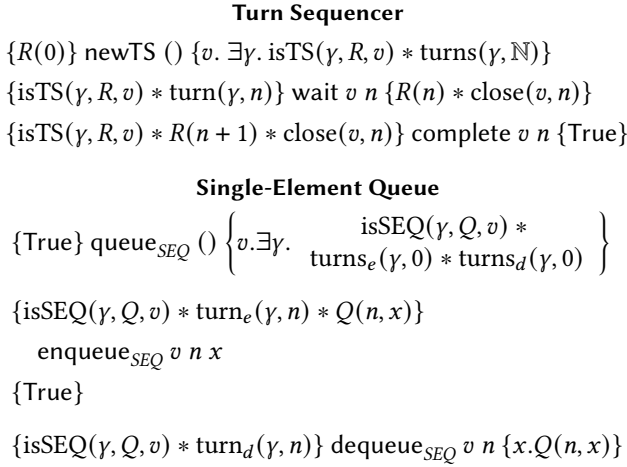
**Turn Sequencer**

$\{R(0)\}$ newTS () $\{v.\ \exists\gamma.\ \text{isTS}(\gamma, R, v) * \text{turns}(\gamma, \mathbb{N})\}$

$\{\text{isTS}(\gamma, R, v) * \text{turn}(\gamma, n)\}$ wait $v$ $n$ $\{R(n) * \text{close}(v, n)\}$

$\{\text{isTS}(\gamma, R, v) * R(n+1) * \text{close}(v, n)\}$ complete $v$ $n$ $\{\text{True}\}$

**Single-Element Queue**

$\{\text{True}\}$ queue$_{SEQ}$ () $\left\{v.\exists\gamma.\ \begin{matrix}\text{isSEQ}(\gamma, Q, v) * \\ \text{turns}_e(\gamma, 0) * \text{turns}_d(\gamma, 0)\end{matrix}\right\}$

$\{\text{isSEQ}(\gamma, Q, v) * \text{turn}_e(\gamma, n) * Q(n, x)\}$

enqueue$_{SEQ}$ $v$ $n$ $x$

$\{\text{True}\}$

$\{\text{isSEQ}(\gamma, Q, v) * \text{turn}_d(\gamma, n)\}$ dequeue$_{SEQ}$ $v$ $n$ $\{x.Q(n, x)\}$